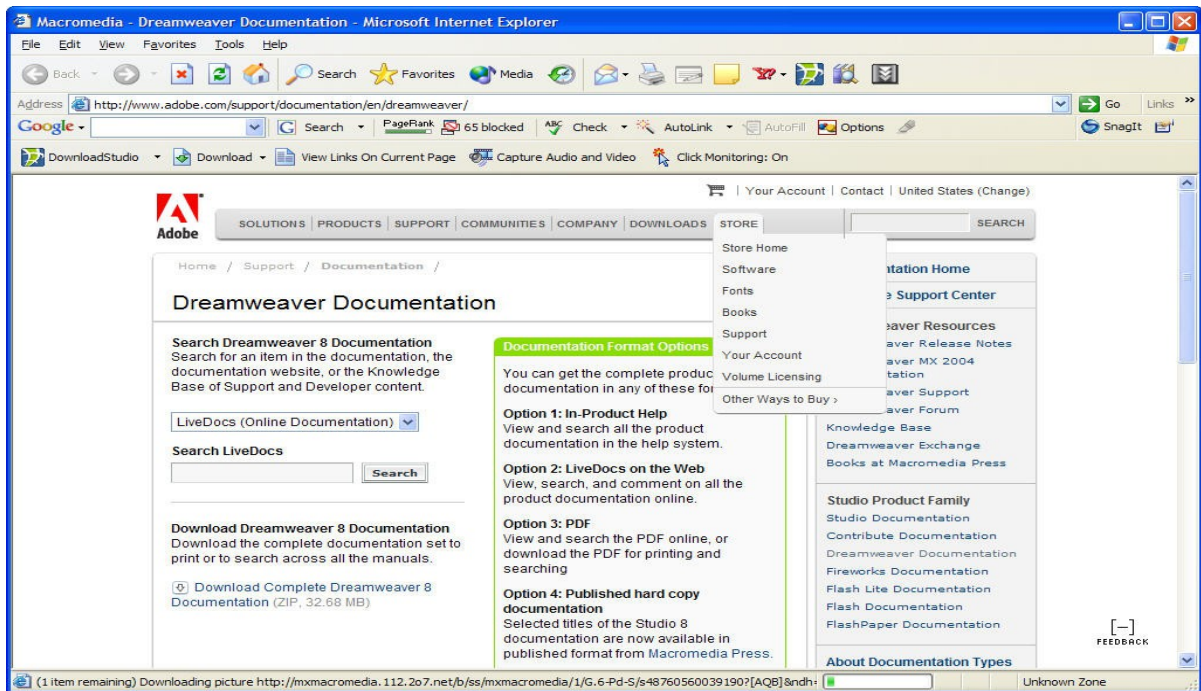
Macromedia - Dreamweaver Documentation - Microsoft Internet Explorer

File Edit View Favorites Tools Help

Back Search Favorites Media

Address http://www.adobe.com/support/documentation/en/dreamweaver/ Go Links

Google Search PageRank 65 blocked Check AutoLink AutoFill Options SnagIt

DownloadStudio Download View Links On Current Page Capture Audio and Video Click Monitoring: On

| Your Account | Contact | United States (Change)

Adobe

SOLUTIONS | PRODUCTS | SUPPORT | COMMUNITIES | COMPANY | DOWNLOADS STORE SEARCH

Store Home
Software
Fonts
Books
Support
Your Account
Volume Licensing
Other Ways to Buy ›

Home / Support / Documentation /

Dreamweaver Documentation

Search Dreamweaver 8 Documentation
Search for an item in the documentation, the documentation website, or the Knowledge Base of Support and Developer content.

LiveDocs (Online Documentation)

Search LiveDocs

Search

Download Dreamweaver 8 Documentation
Download the complete documentation set to print or to search across all the manuals.

Download Complete Dreamweaver 8 Documentation (ZIP, 32.68 MB)

Documentation Format Options

You can get the complete produc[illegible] documentation in any of these fo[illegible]

Option 1: In-Product Help
View and search all the product documentation in the help system.

Option 2: LiveDocs on the Web
View, search, and comment on all the product documentation online.

Option 3: PDF
View and search the PDF online, or download the PDF for printing and searching

Option 4: Published hard copy documentation
Selected titles of the Studio 8 documentation are now available in published format from Macromedia Press.

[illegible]tation Home
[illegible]e Support Center
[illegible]eaver Resources
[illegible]aver Release Notes
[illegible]aver MX 2004
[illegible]tation
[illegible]aver Support
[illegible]aver Forum
Knowledge Base
Dreamweaver Exchange
Books at Macromedia Press

Studio Product Family
Studio Documentation
Contribute Documentation
Dreamweaver Documentation
Fireworks Documentation
Flash Lite Documentation
Flash Documentation
FlashPaper Documentation

About Documentation Types

[–]
FEEDBACK

(1 item remaining) Downloading picture http://mxmacromedia.112.2o7.net/b/ss/mxmacromedia/1/G.6-Pd-S/s48760560039190?[AQB]&ndh= Unknown Zone